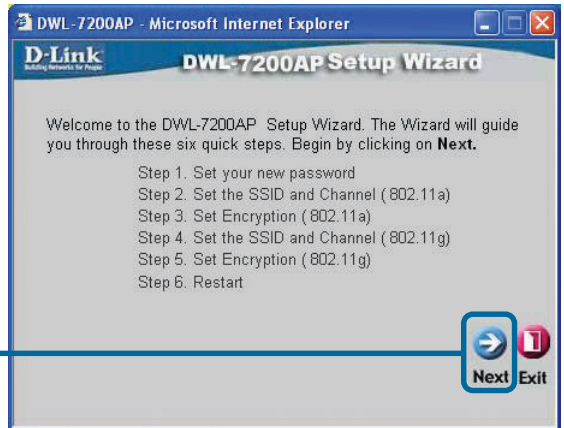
DWL-7200AP - Microsoft Internet Explorer

D-Link
Building Networks for People

DWL-7200AP Setup Wizard

Welcome to the DWL-7200AP Setup Wizard. The Wizard will guide you through these six quick steps. Begin by clicking on **Next.**

Step 1. Set your new password
Step 2. Set the SSID and Channel ( 802.11a)
Step 3. Set Encryption ( 802.11a)
Step 4. Set the SSID and Channel ( 802.11g)
Step 5. Set Encryption ( 802.11g)
Step 6. Restart

Next Exit